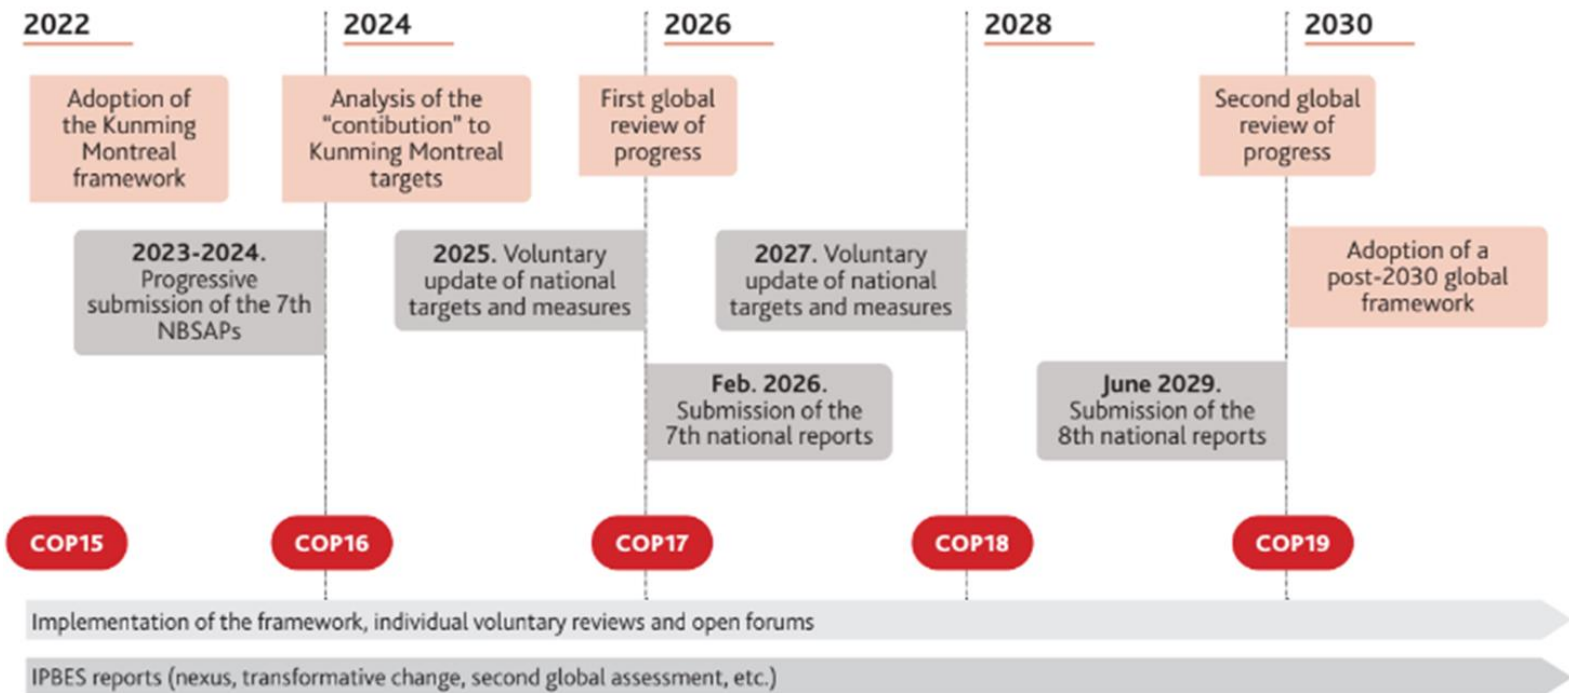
2022

2024

2026

2028

2030

Adoption of the Kunming Montreal framework

Analysis of the "contibution" to Kunming Montreal targets

First global review of progress

Second global review of progress

2023-2024. Progressive submission of the 7th NBSAPs

2025. Voluntary update of national targets and measures

2027. Voluntary update of national targets and measures

Adoption of a post-2030 global framework

Feb. 2026. Submission of the 7th national reports

June 2029. Submission of the 8th national reports

COP15

COP16

COP17

COP18

COP19

Implementation of the framework, individual voluntary reviews and open forums

IPBES reports (nexus, transformative change, second global assessment, etc.)